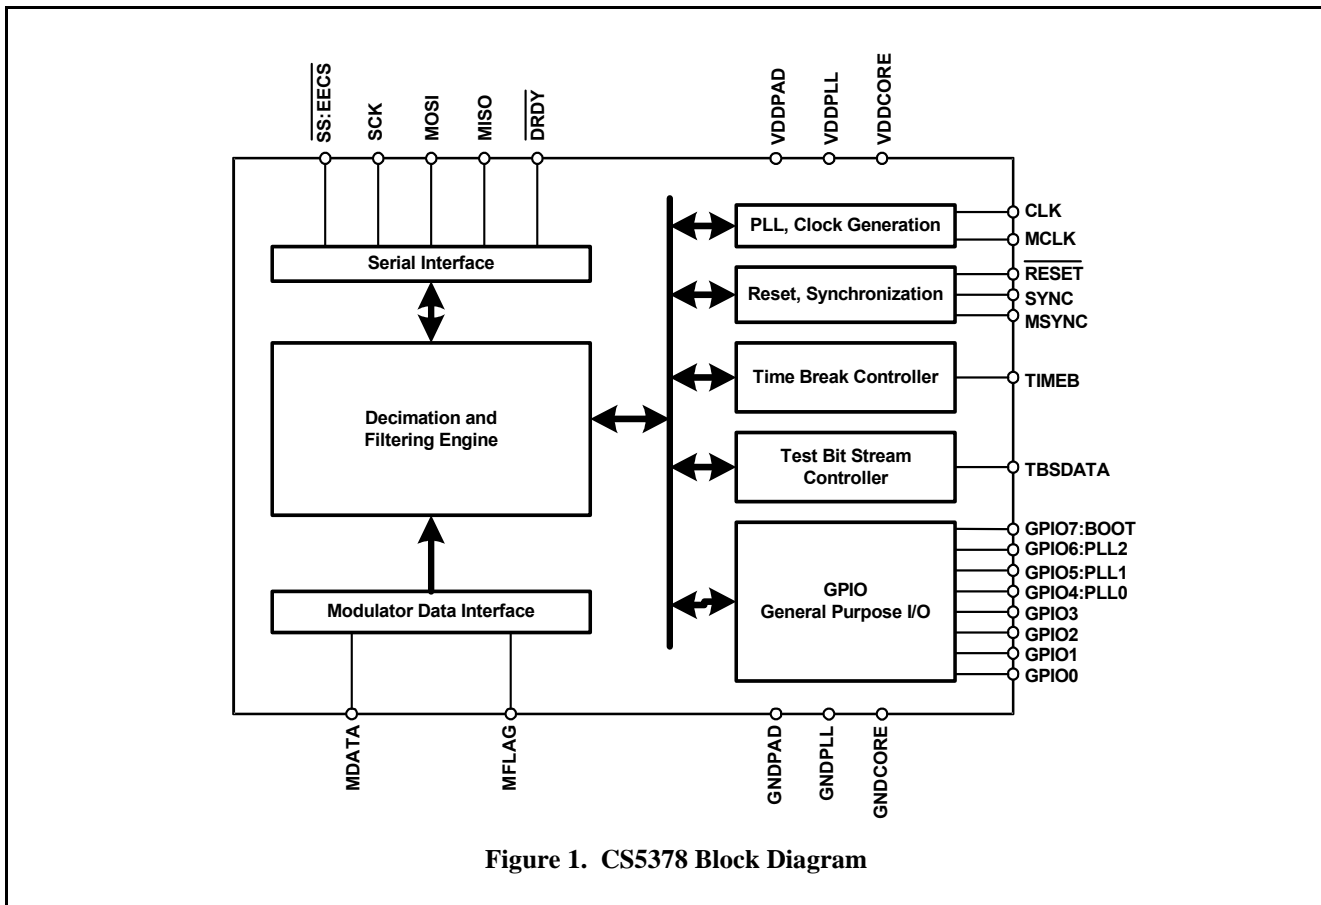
$\overline{SS}$:EECS
SCK
MOSI
MISO
$\overline{DRDY}$
VDDPAD
VDDPLL
VDDCORE

Serial Interface

Decimation and Filtering Engine

Modulator Data Interface

PLL, Clock Generation
CLK
MCLK

Reset, Synchronization
$\overline{RESET}$
SYNC
MSYNC

Time Break Controller
TIMEB

Test Bit Stream Controller
TBSDATA

GPIO General Purpose I/O
GPIO7:BOOT
GPIO6:PLL2
GPIO5:PLL1
GPIO4:PLL0
GPIO3
GPIO2
GPIO1
GPIO0

MDATA
MFLAG
GNDPAD
GNDPLL
GNDCORE

Figure 1. CS5378 Block Diagram